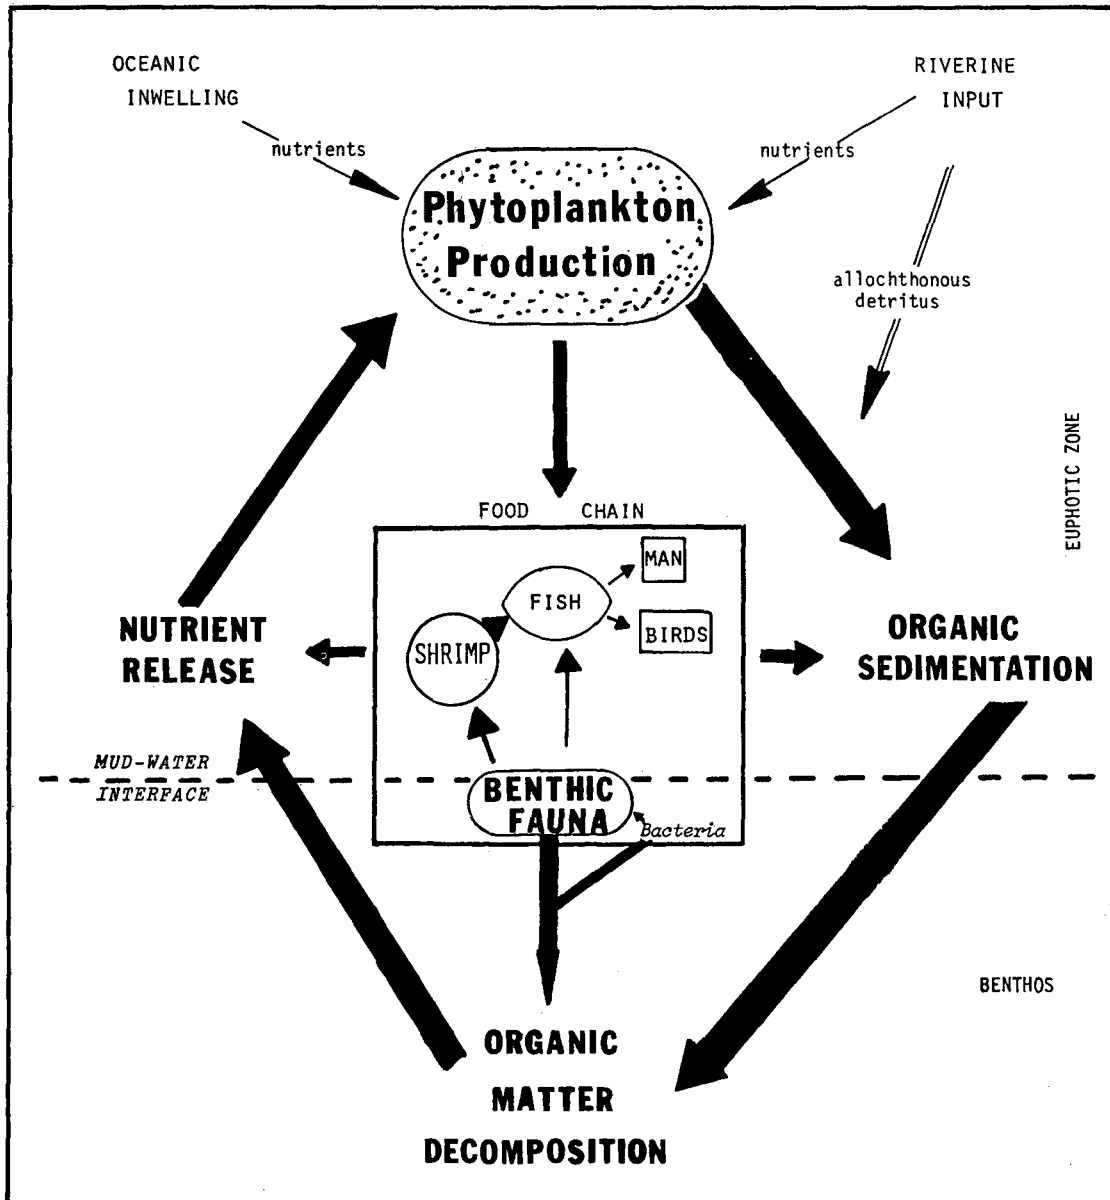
OCEANIC INWELLING

nutrients

RIVERINE INPUT

nutrients

Phytoplankton Production

allochthonous detritus

EUPHOTIC ZONE

FOOD CHAIN

MAN

FISH

BIRDS

SHRIMP

NUTRIENT RELEASE

ORGANIC SEDIMENTATION

MUD-WATER INTERFACE

BENTHIC FAUNA

Bacteria

BENTHOS

ORGANIC MATTER DECOMPOSITION